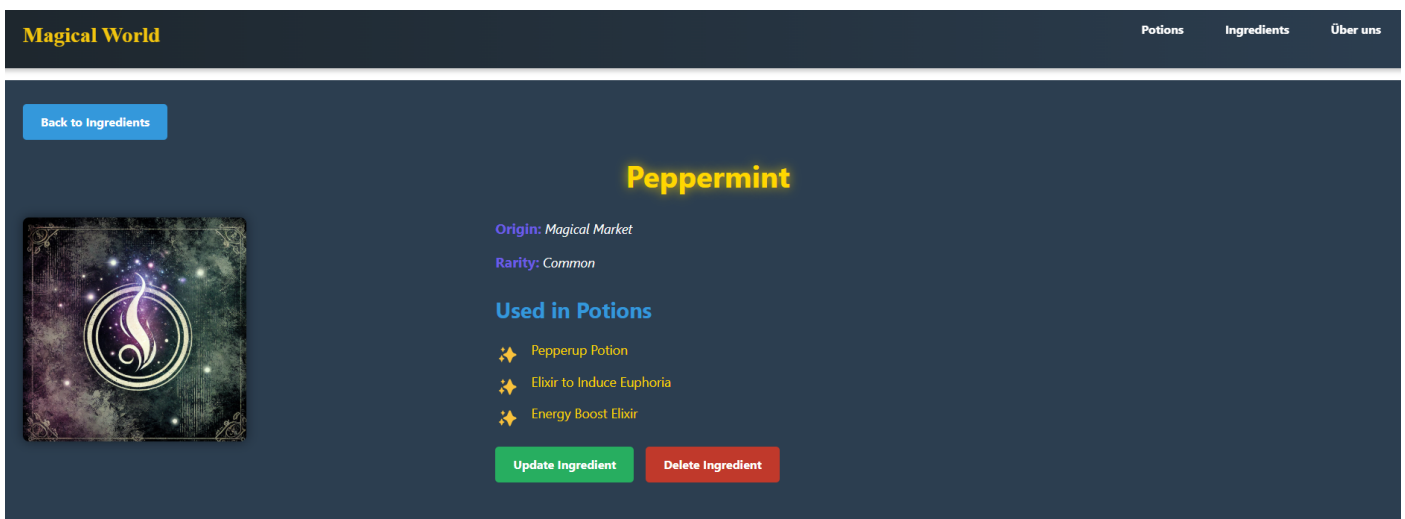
Magical World

Potions Ingredients Über uns

Back to Ingredients

Peppermint

Origin: Magical Market

Rarity: Common

Used in Potions

✨ Pepperup Potion

✨ Elixir to Induce Euphoria

✨ Energy Boost Elixir

Update Ingredient Delete Ingredient